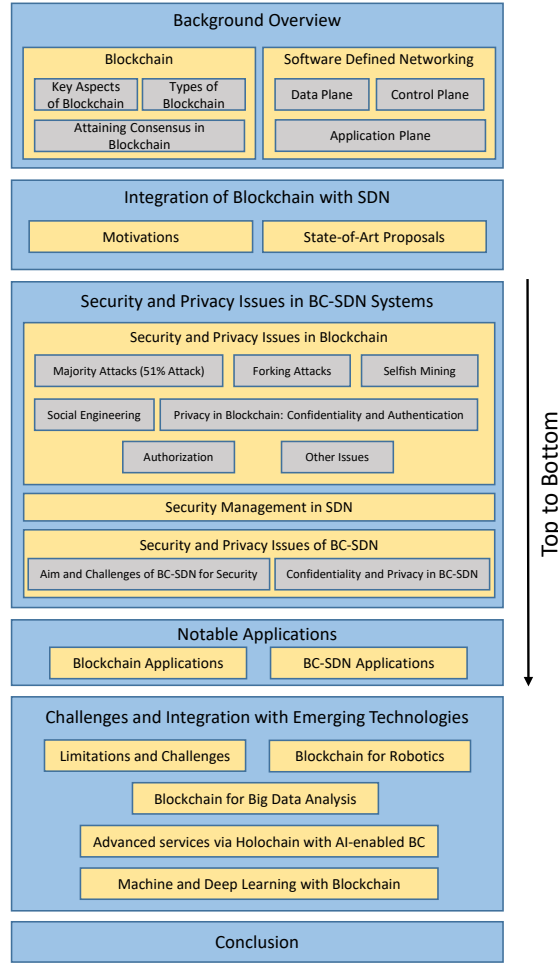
Background Overview

Blockchain

Key Aspects of Blockchain

Types of Blockchain

Attaining Consensus in Blockchain

Software Defined Networking

Data Plane

Control Plane

Application Plane

Integration of Blockchain with SDN

Motivations

State-of-Art Proposals

Security and Privacy Issues in BC-SDN Systems

Security and Privacy Issues in Blockchain

Majority Attacks (51% Attack)

Forking Attacks

Selfish Mining

Social Engineering

Privacy in Blockchain: Confidentiality and Authentication

Authorization

Other Issues

Security Management in SDN

Security and Privacy Issues of BC-SDN

Aim and Challenges of BC-SDN for Security

Confidentiality and Privacy in BC-SDN

Notable Applications

Blockchain Applications

BC-SDN Applications

Challenges and Integration with Emerging Technologies

Limitations and Challenges

Blockchain for Robotics

Blockchain for Big Data Analysis

Advanced services via Holochain with AI-enabled BC

Machine and Deep Learning with Blockchain

Conclusion

Top to Bottom